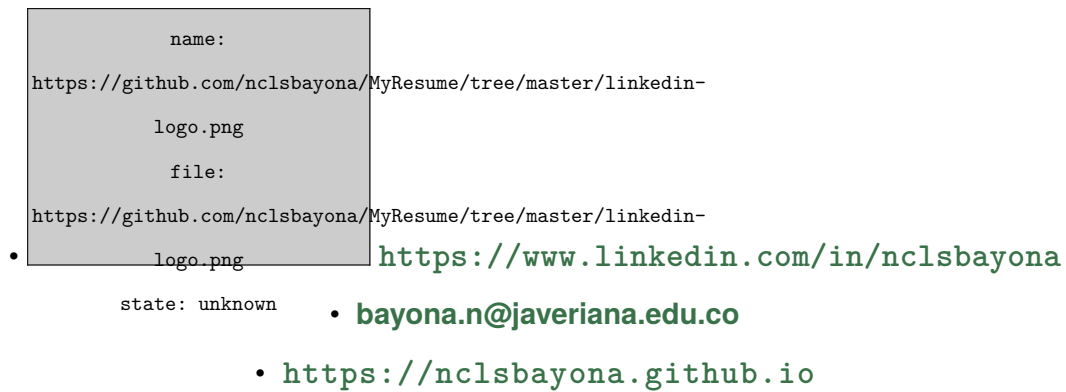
name:

https://github.com/nclsbayona/MyResume/tree/master/linkedin-logo.png

file:

https://github.com/nclsbayona/MyResume/tree/master/linkedin-logo.png

state: unknown

• https://www.linkedin.com/in/nclsbayona

• bayona.n@javeriana.edu.co

• https://nclsbayona.github.io